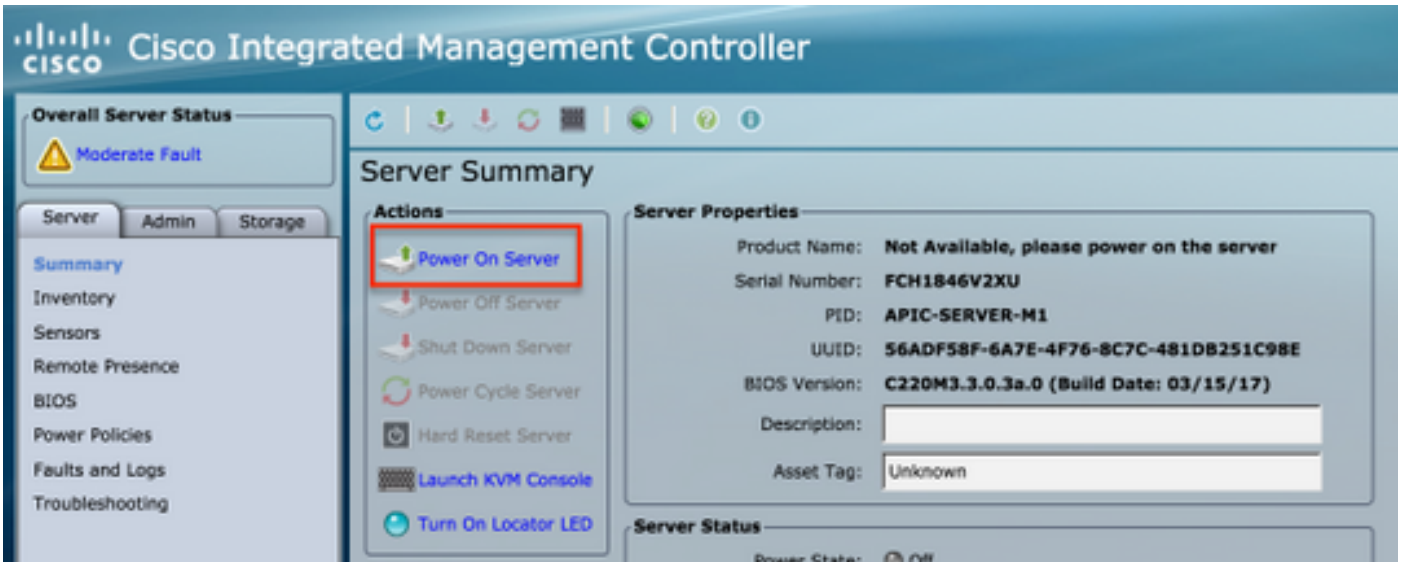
cisco Cisco Integrated Management Controller

Overall Server Status
Moderate Fault

Server Admin Storage

Summary
Inventory
Sensors
Remote Presence
BIOS
Power Policies
Faults and Logs
Troubleshooting

Server Summary

Actions
Power On Server
Power Off Server
Shut Down Server
Power Cycle Server
Hard Reset Server
Launch KVM Console
Turn On Locator LED

Server Properties
Product Name: Not Available, please power on the server
Serial Number: FCH1846V2XU
PID: APIC-SERVER-M1
UUID: 56ADF58F-6A7E-4F76-8C7C-481DB251C98E
BIOS Version: C220M3.3.0.3a.0 (Build Date: 03/15/17)
Description:
Asset Tag: Unknown

Server Status
Power State: Off